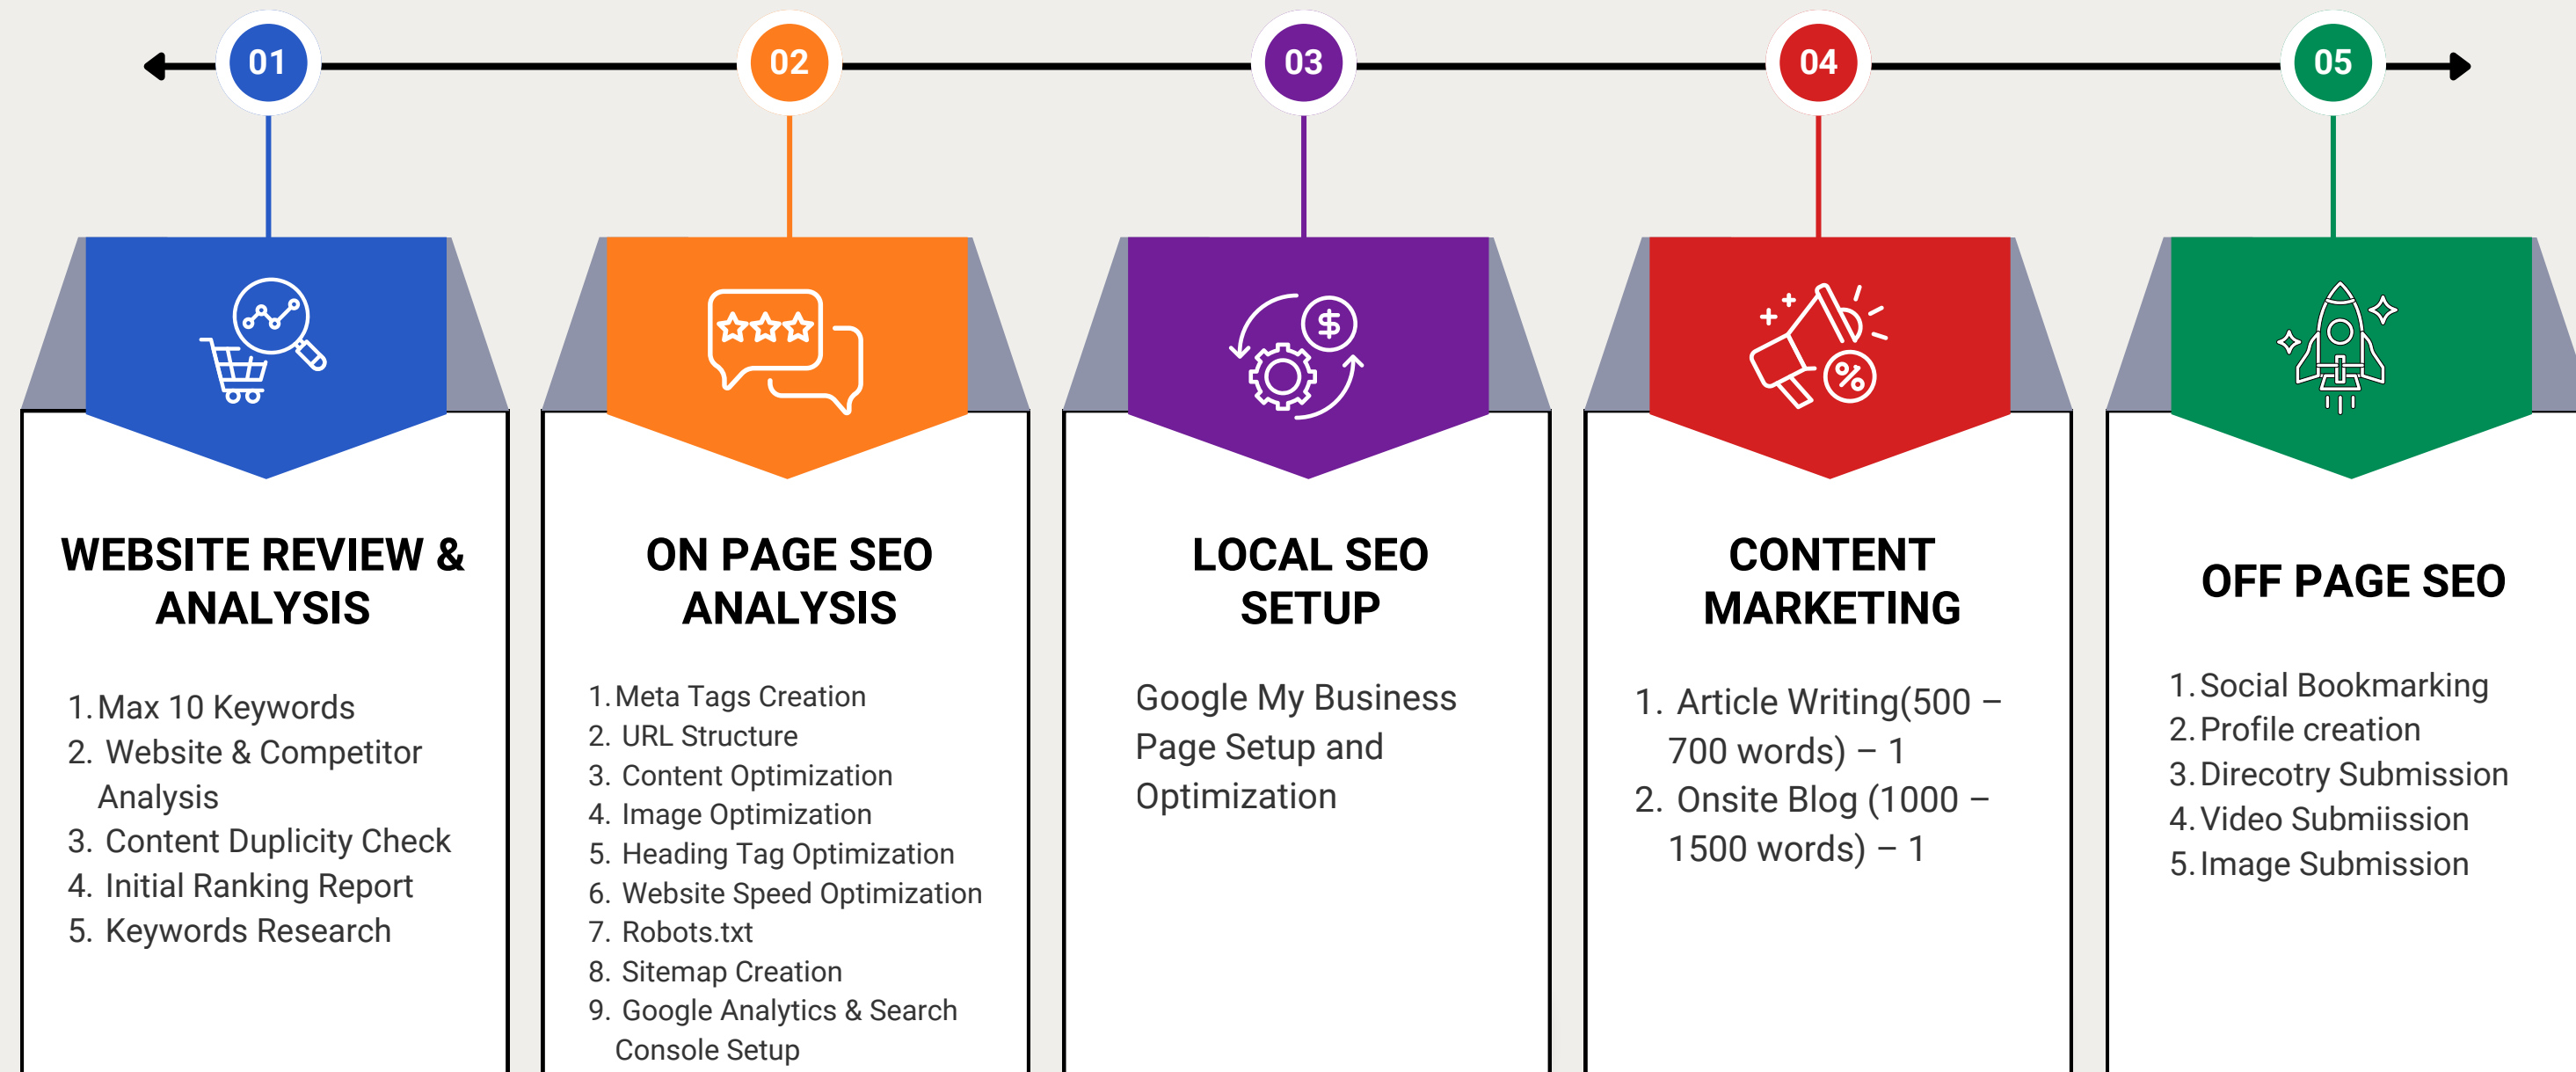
01

02

03

04

05

WEBSITE REVIEW & ANALYSIS

1. Max 10 Keywords
2. Website & Competitor Analysis
3. Content Duplicity Check
4. Initial Ranking Report
5. Keywords Research

ON PAGE SEO ANALYSIS

1. Meta Tags Creation
2. URL Structure
3. Content Optimization
4. Image Optimization
5. Heading Tag Optimization
6. Website Speed Optimization
7. Robots.txt
8. Sitemap Creation
9. Google Analytics & Search Console Setup

LOCAL SEO SETUP

Google My Business Page Setup and Optimization

CONTENT MARKETING

1. Article Writing(500 – 700 words) – 1
2. Onsite Blog (1000 – 1500 words) – 1

OFF PAGE SEO

1. Social Bookmarking
2. Profile creation
3. Direcotry Submission
4. Video Submiission
5. Image Submission